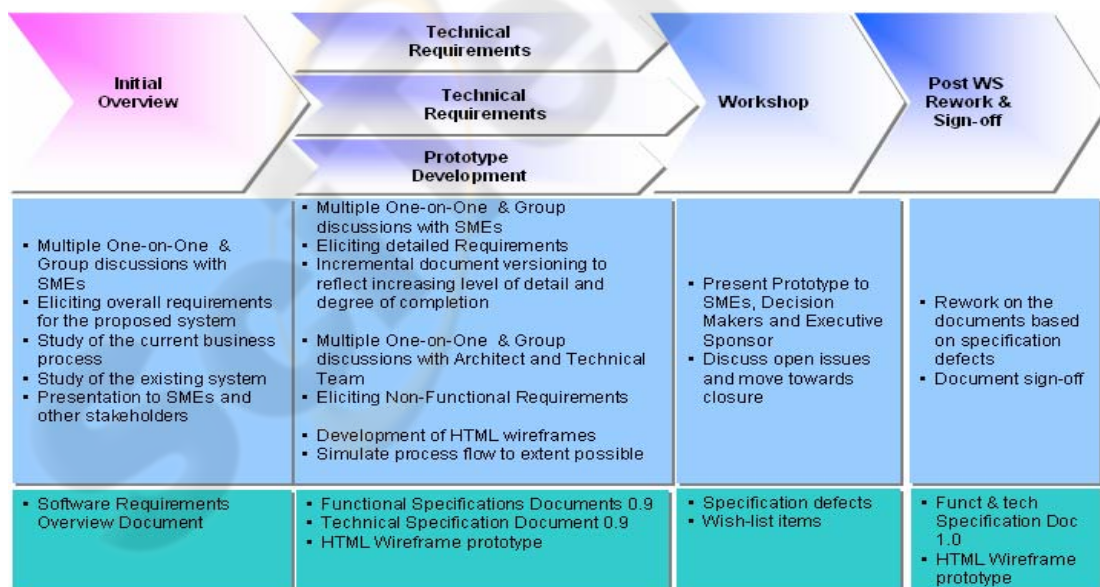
Initial Overview

Technical Requirements

Technical Requirements

Prototype Development

Workshop

Post WS Rework & Sign-off

▪ Multiple One-on-One & Group discussions with SMEs
▪ Eliciting overall requirements for the proposed system
▪ Study of the current business process
▪ Study of the existing system
▪ Presentation to SMEs and other stakeholders

▪ Multiple One-on-One & Group discussions with SMEs
▪ Eliciting detailed Requirements
▪ Incremental document versioning to reflect increasing level of detail and degree of completion

▪ Multiple One-on-One & Group discussions with Architect and Technical Team
▪ Eliciting Non-Functional Requirements

▪ Development of HTML wireframes
▪ Simulate process flow to extent possible

▪ Present Prototype to SMEs, Decision Makers and Executive Sponsor
▪ Discuss open issues and move towards closure

▪ Rework on the documents based on specification defects
▪ Document sign-off

▪ Software Requirements Overview Document

▪ Functional Specifications Documents 0.9
▪ Technical Specification Document 0.9
▪ HTML Wireframe prototype

▪ Specification defects
▪ Wish-list items

▪ Funct & tech Specification Doc 1.0
▪ HTML Wireframe prototype